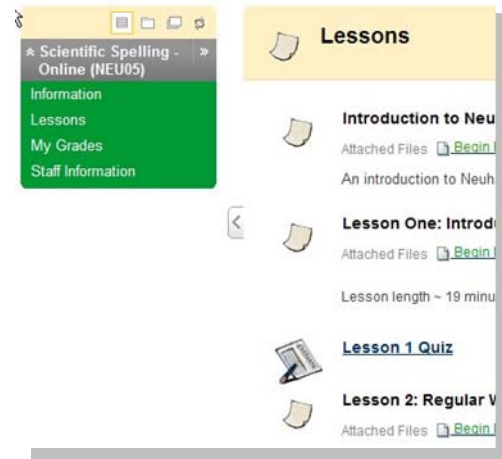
Scientific Spelling - Online (NEU05)

Information
Lessons
My Grades
Staff Information

Lessons

Introduction to Neu
Attached Files Begin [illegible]
An introduction to Neuh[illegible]

Lesson One: Introdu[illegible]
Attached Files Begin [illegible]

Lesson length ~ 19 minu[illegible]

Lesson 1 Quiz

Lesson 2: Regular V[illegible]
Attached Files Begin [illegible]